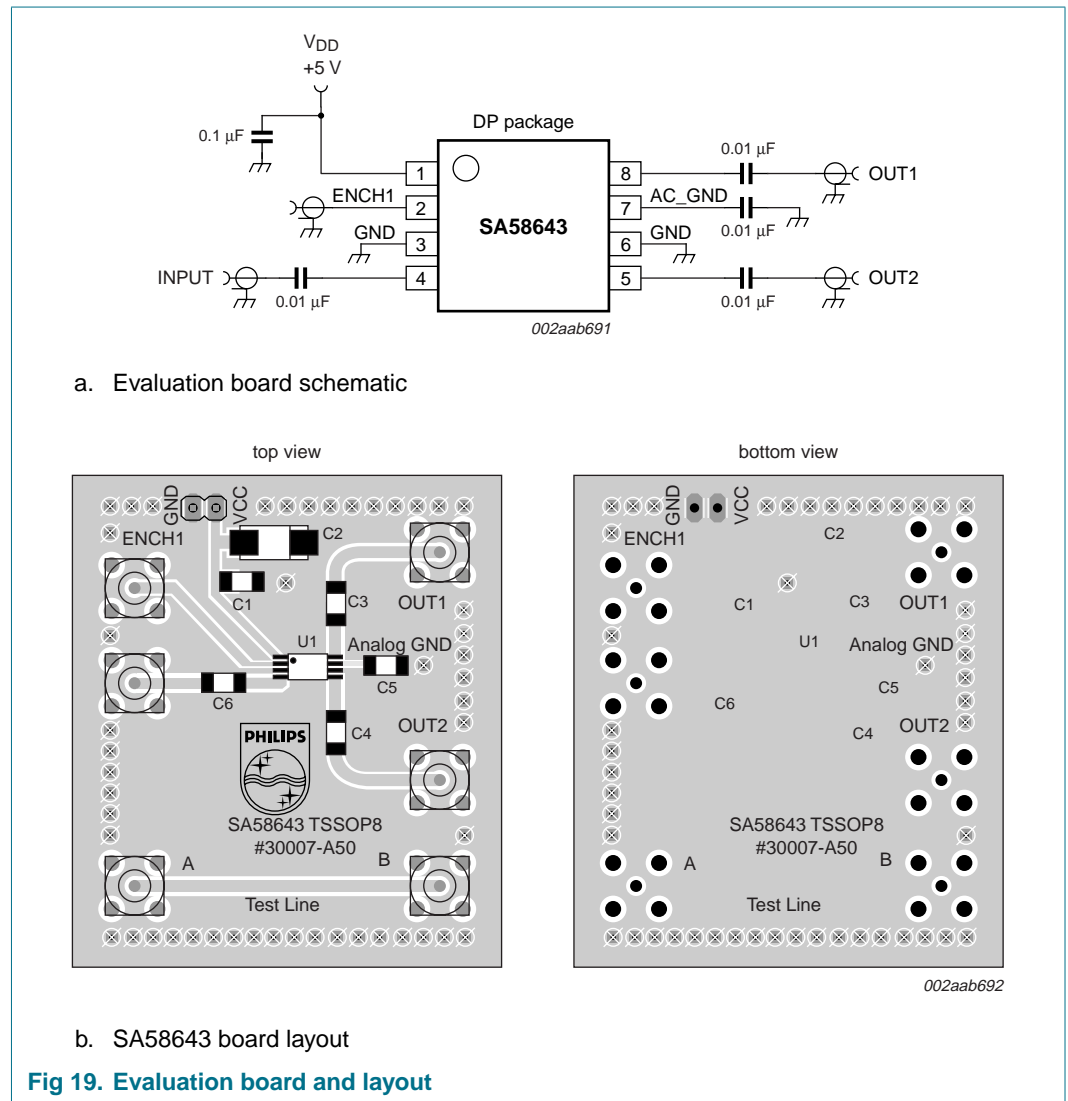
$V_{DD}$
+5 V

0.1 μF

DP package

1
2
3
4

SA58643

8
7
6
5

ENCH1
GND
INPUT
0.01 μF

0.01 μF
OUT1
AC_GND
0.01 μF
GND
0.01 μF
OUT2

002aab691

a. Evaluation board schematic

top view

GND VCC
ENCH1
C2
C1
C3
OUT1
U1
Analog GND
C5
C6
C4
OUT2
PHILIPS
SA58643 TSSOP8
#30007-A50
A
B
Test Line

bottom view

GND VCC
ENCH1
C2
C1
C3
OUT1
U1
Analog GND
C5
C6
C4
OUT2
SA58643 TSSOP8
#30007-A50
A
B
Test Line

002aab692

b. SA58643 board layout

Fig 19. Evaluation board and layout